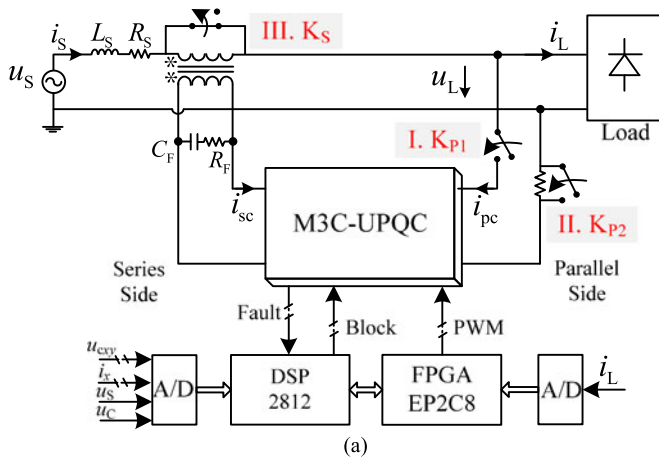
$i_S$ $L_S$ $R_S$ III. $K_S$ $i_L$

$u_S$

$u_L$

Load

I. $K_{P1}$

$C_F$ $R_F$

$i_{sc}$ M3C-UPQC $i_{pc}$

II. $K_{P2}$

Series Side

Parallel Side

Fault Block PWM

$u_{cxy}$ $i_x$ $u_S$ $u_C$ A/D DSP 2812 FPGA EP2C8 A/D $i_L$

(a)